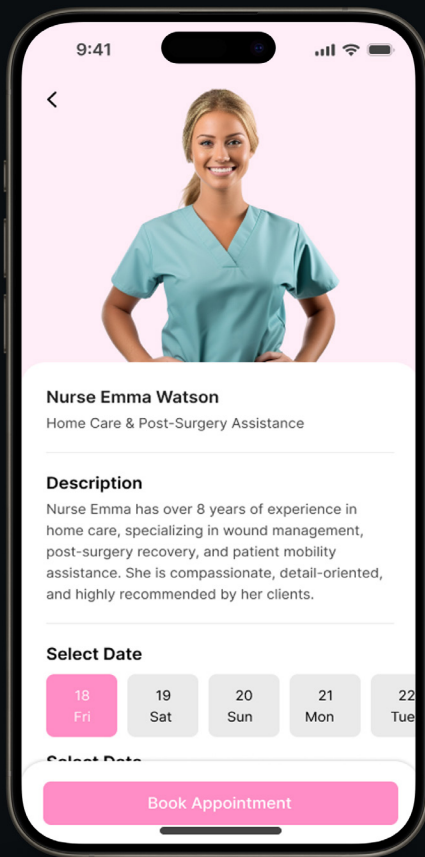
9:41

<

Nurse Emma Watson

Home Care & Post-Surgery Assistance

Description

Nurse Emma has over 8 years of experience in home care, specializing in wound management, post-surgery recovery, and patient mobility assistance. She is compassionate, detail-oriented, and highly recommended by her clients.

Select Date

18 Fri

19 Sat

20 Sun

21 Mon

22 Tue

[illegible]

Book Appointment